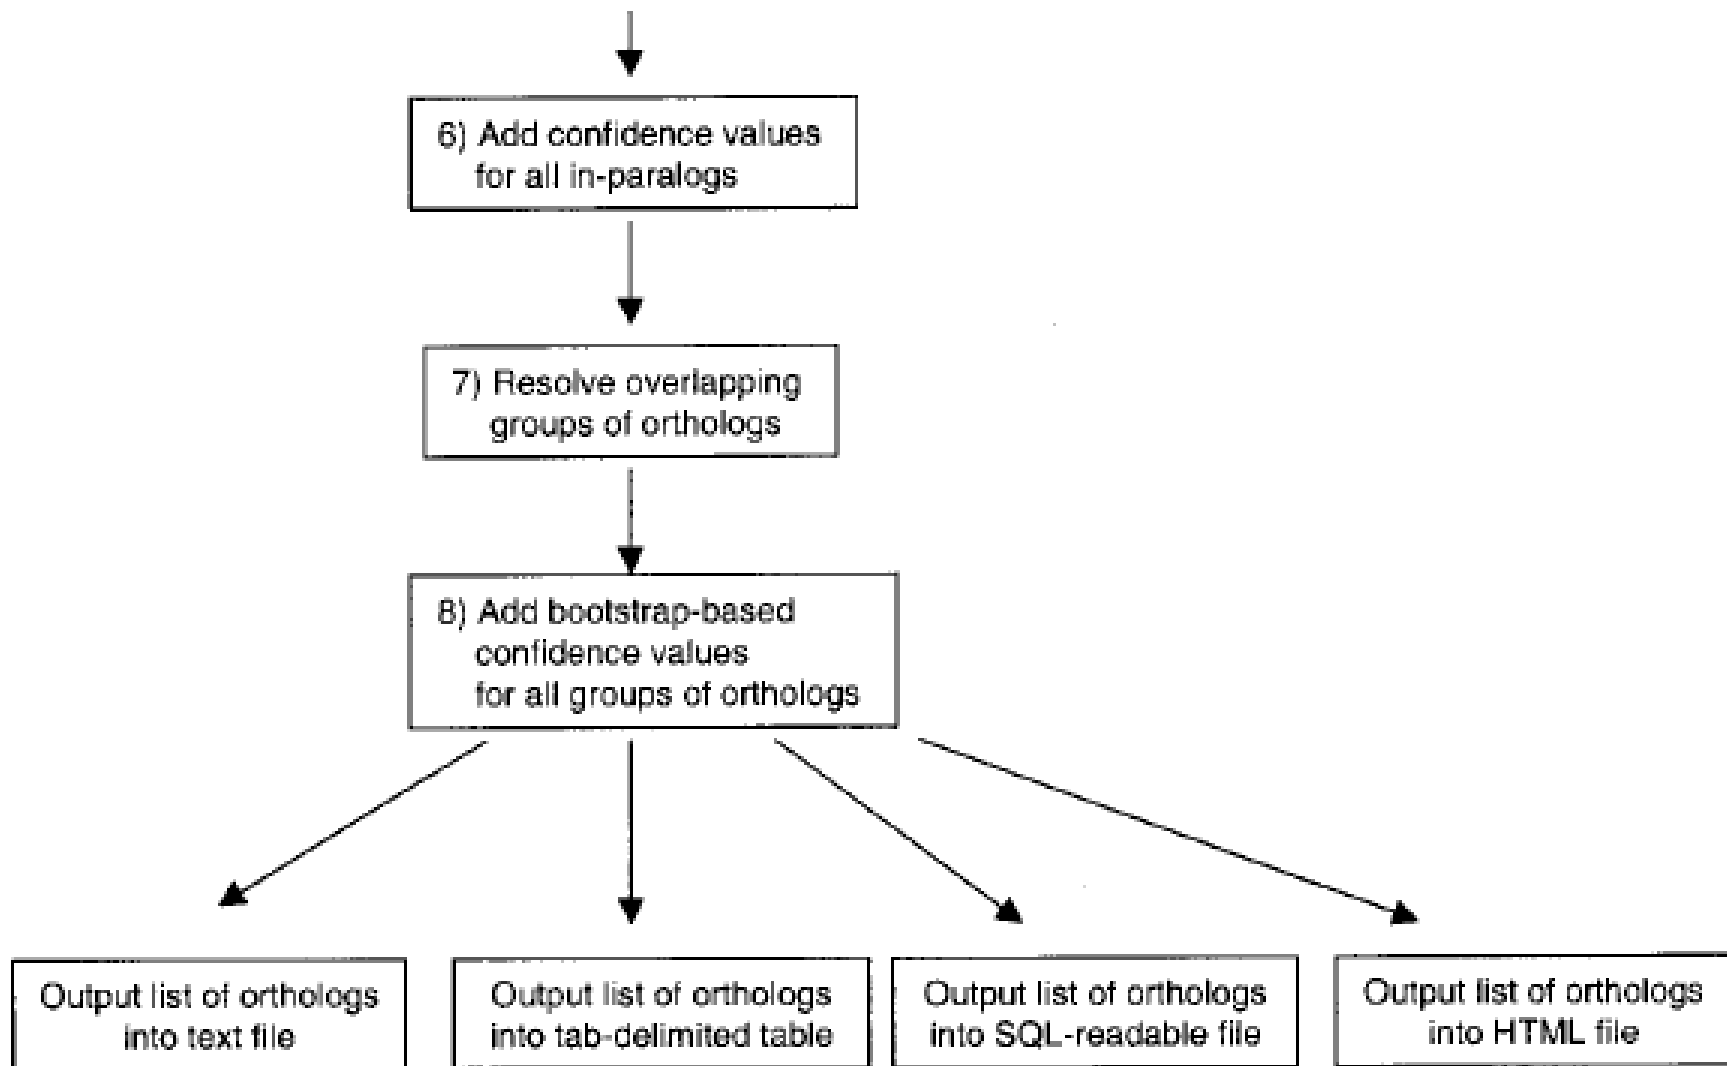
6) Add confidence values for all in-paralogs

7) Resolve overlapping groups of orthologs

8) Add bootstrap-based confidence values for all groups of orthologs

Output list of orthologs into text file

Output list of orthologs into tab-delimited table

Output list of orthologs into SQL-readable file

Output list of orthologs into HTML file